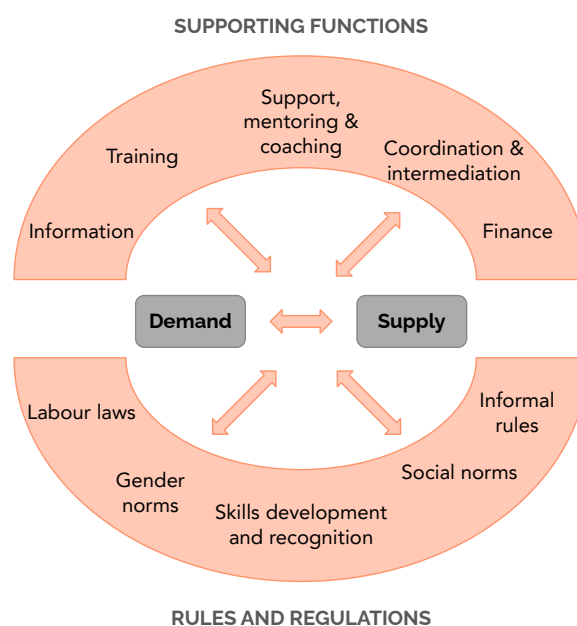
SUPPORTING FUNCTIONS

Training

Support, mentoring & coaching

Coordination & intermediation

Information

Finance

Demand

Supply

Labour laws

Informal rules

Gender norms

Social norms

Skills development and recognition

RULES AND REGULATIONS